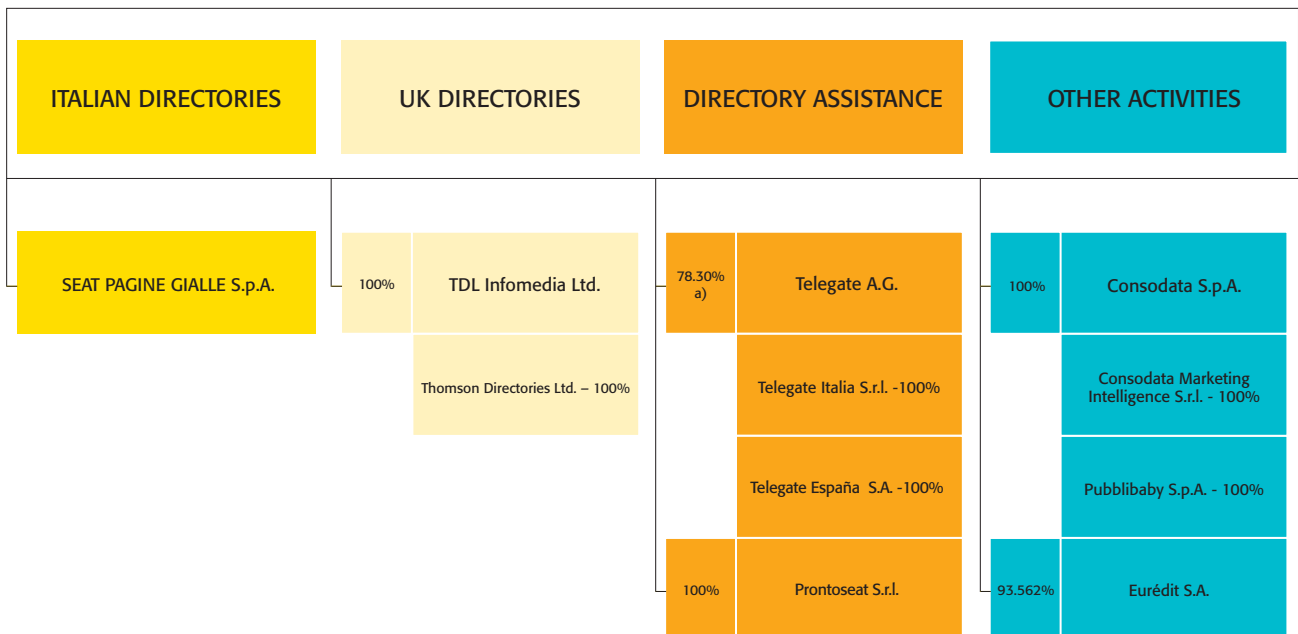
ITALIAN DIRECTORIES

UK DIRECTORIES

DIRECTORY ASSISTANCE

OTHER ACTIVITIES

SEAT PAGINE GIALLE S.p.A.

100%

TDL Infomedia Ltd.

Thomson Directories Ltd. – 100%

78.30% a)

Telegate A.G.

Telegate Italia S.r.l. -100%

Telegate España S.A. -100%

100%

Prontoseat S.r.l.

100%

Consodata S.p.A.

Consodata Marketing Intelligence S.r.l. - 100%

Pubblibaby S.p.A. - 100%

93.562%

Eurédit S.A.